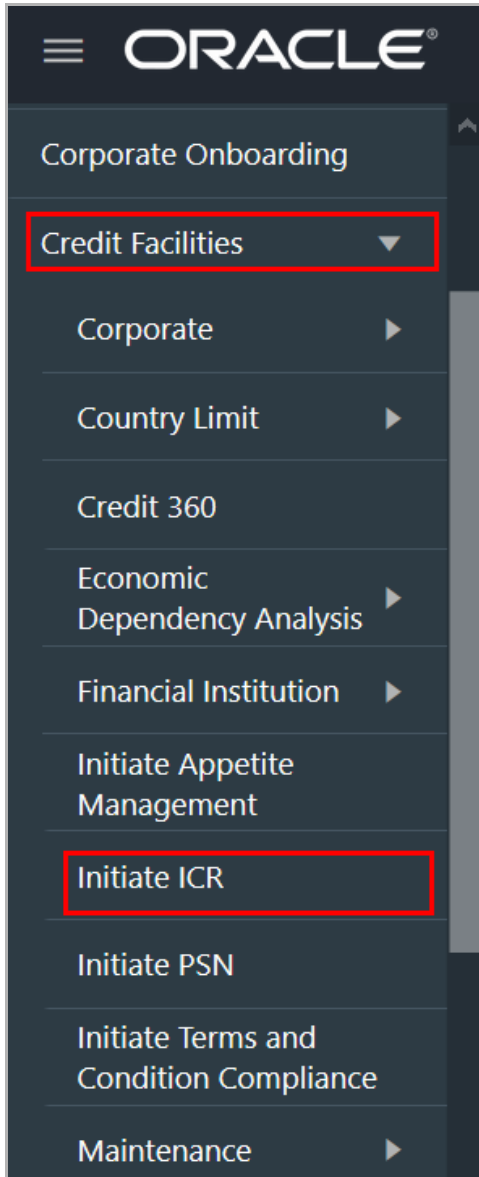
ORACLE®

Corporate Onboarding

Credit Facilities

Corporate

Country Limit

Credit 360

Economic Dependency Analysis

Financial Institution

Initiate Appetite Management

Initiate ICR

Initiate PSN

Initiate Terms and Condition Compliance

Maintenance